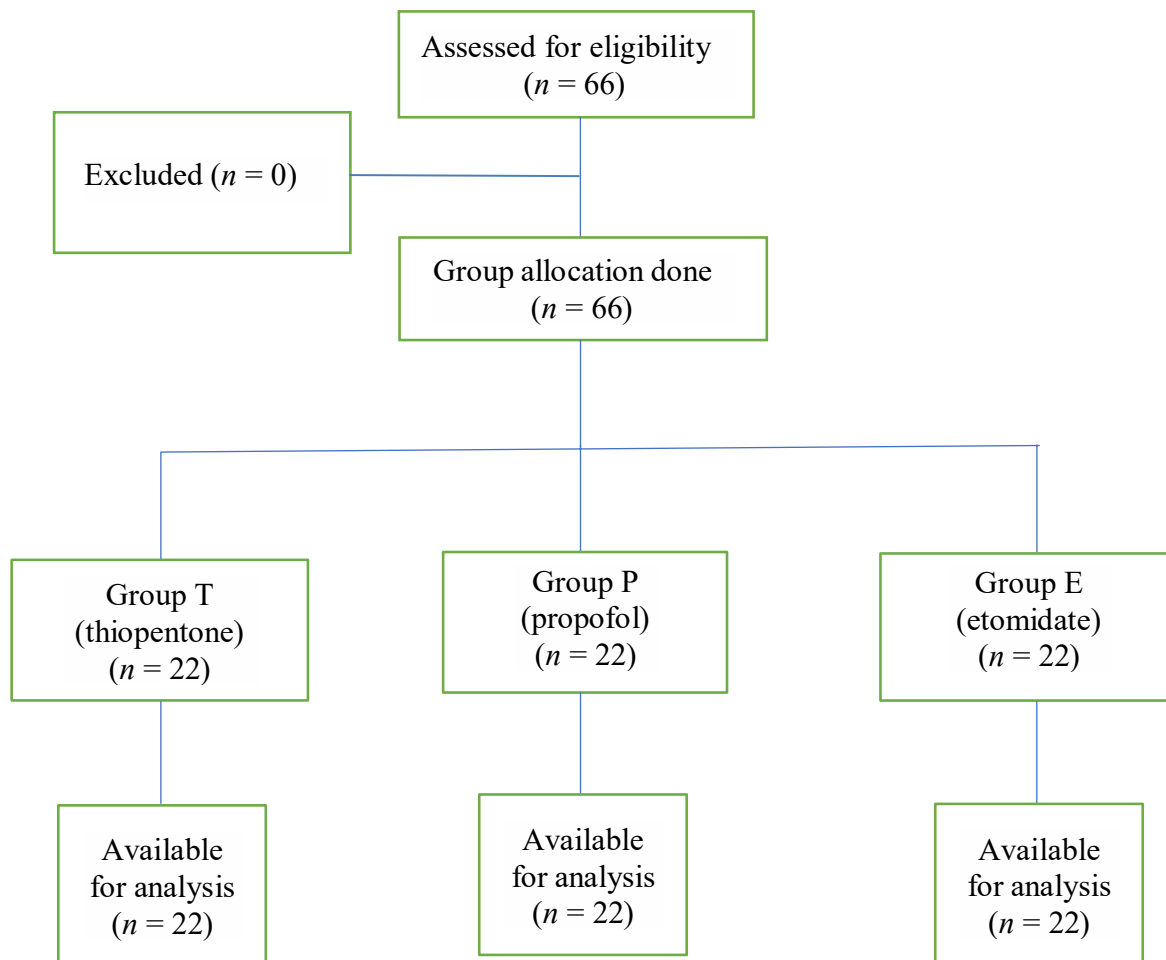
Assessed for eligibility
($n = 66$)

Excluded ($n = 0$)

Group allocation done
($n = 66$)

Group T
(thiopentone)
($n = 22$)

Group P
(propofol)
($n = 22$)

Group E
(etomidate)
($n = 22$)

Available
for analysis
($n = 22$)

Available
for analysis
($n = 22$)

Available
for analysis
($n = 22$)